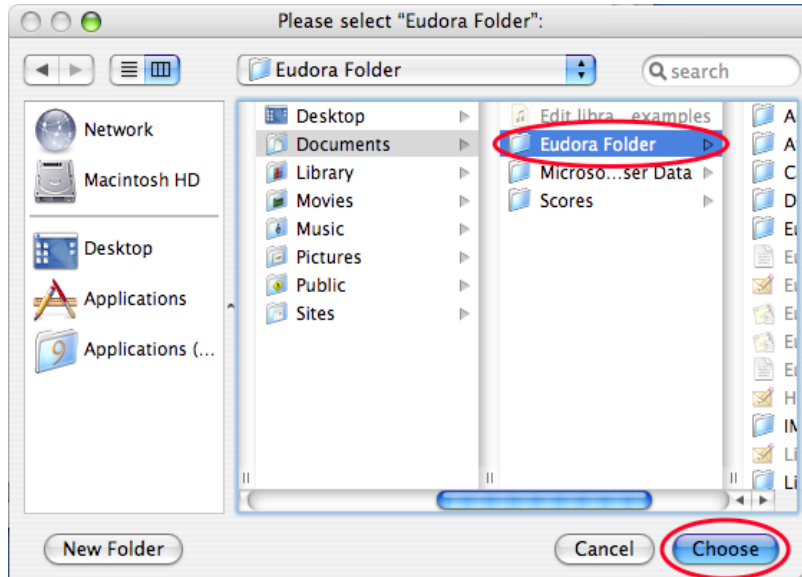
Please select "Eudora Folder":

Eudora Folder

search

Network
Macintosh HD
Desktop
Applications
Applications (...

Desktop
Documents
Library
Movies
Music
Pictures
Public
Sites

Edit libra...examples
Eudora Folder
Microso...ser Data
Scores

A
A
C
D
E
E
E
E
E
E
H
IM
Li
Li

New Folder

Cancel

Choose